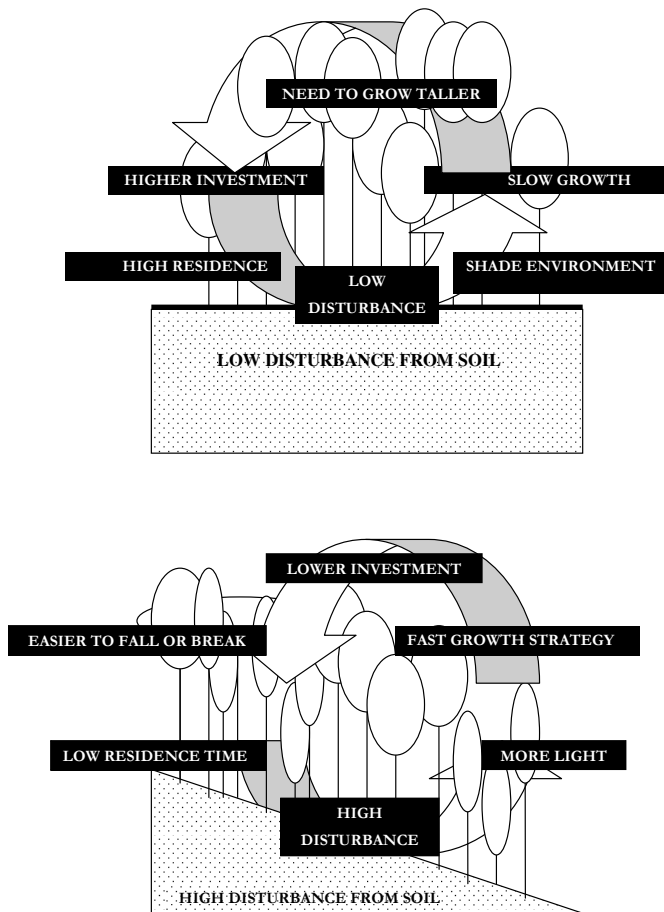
NEED TO GROW TALLER

HIGHER INVESTMENT

SLOW GROWTH

HIGH RESIDENCE

LOW DISTURBANCE

SHADE ENVIRONMENT

LOW DISTURBANCE FROM SOIL

LOWER INVESTMENT

EASIER TO FALL OR BREAK

FAST GROWTH STRATEGY

LOW RESIDENCE TIME

MORE LIGHT

HIGH DISTURBANCE

HIGH DISTURBANCE FROM SOIL